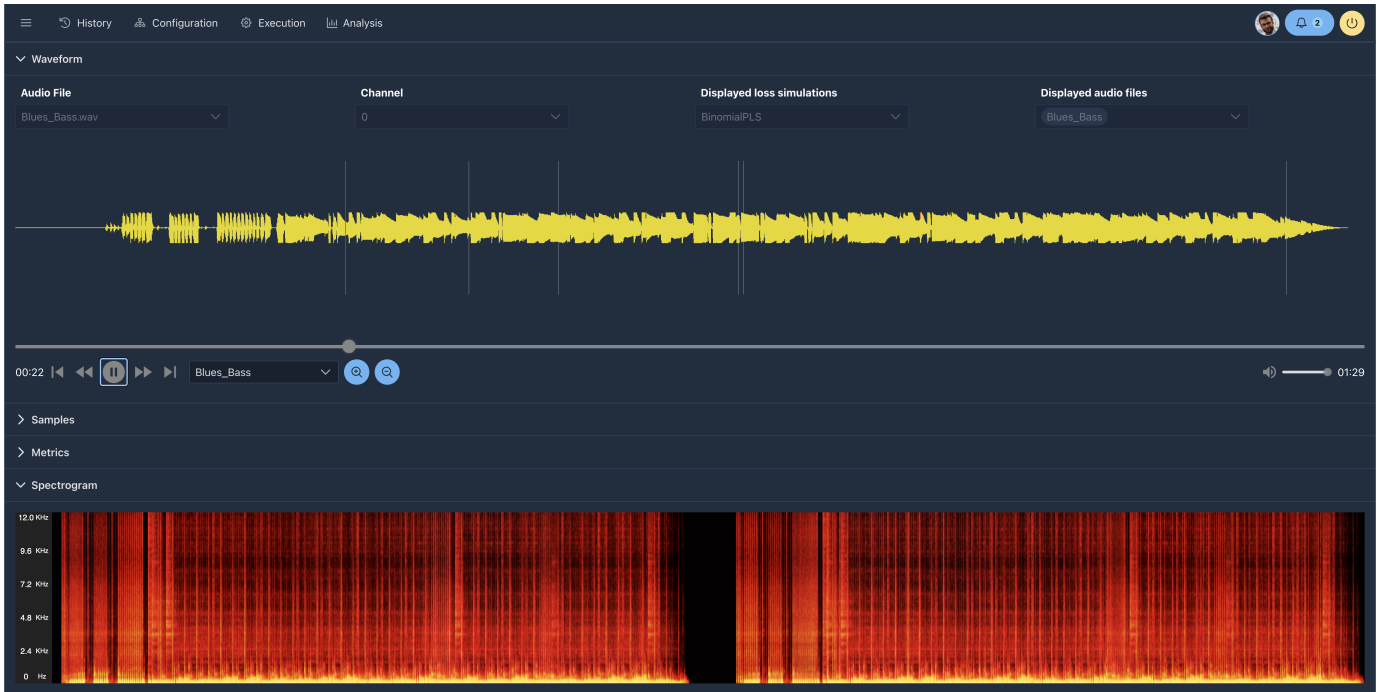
History Configuration Execution Analysis

2

Waveform

Audio File
Blues_Bass.wav

Channel
0

Displayed loss simulations
BinomialPLS

Displayed audio files
Blues_Bass

00:22

Blues_Bass

01:29

Samples

Metrics

Spectrogram

12.0 KHz
9.6 KHz
7.2 KHz
4.8 KHz
2.4 KHz
0 Hz